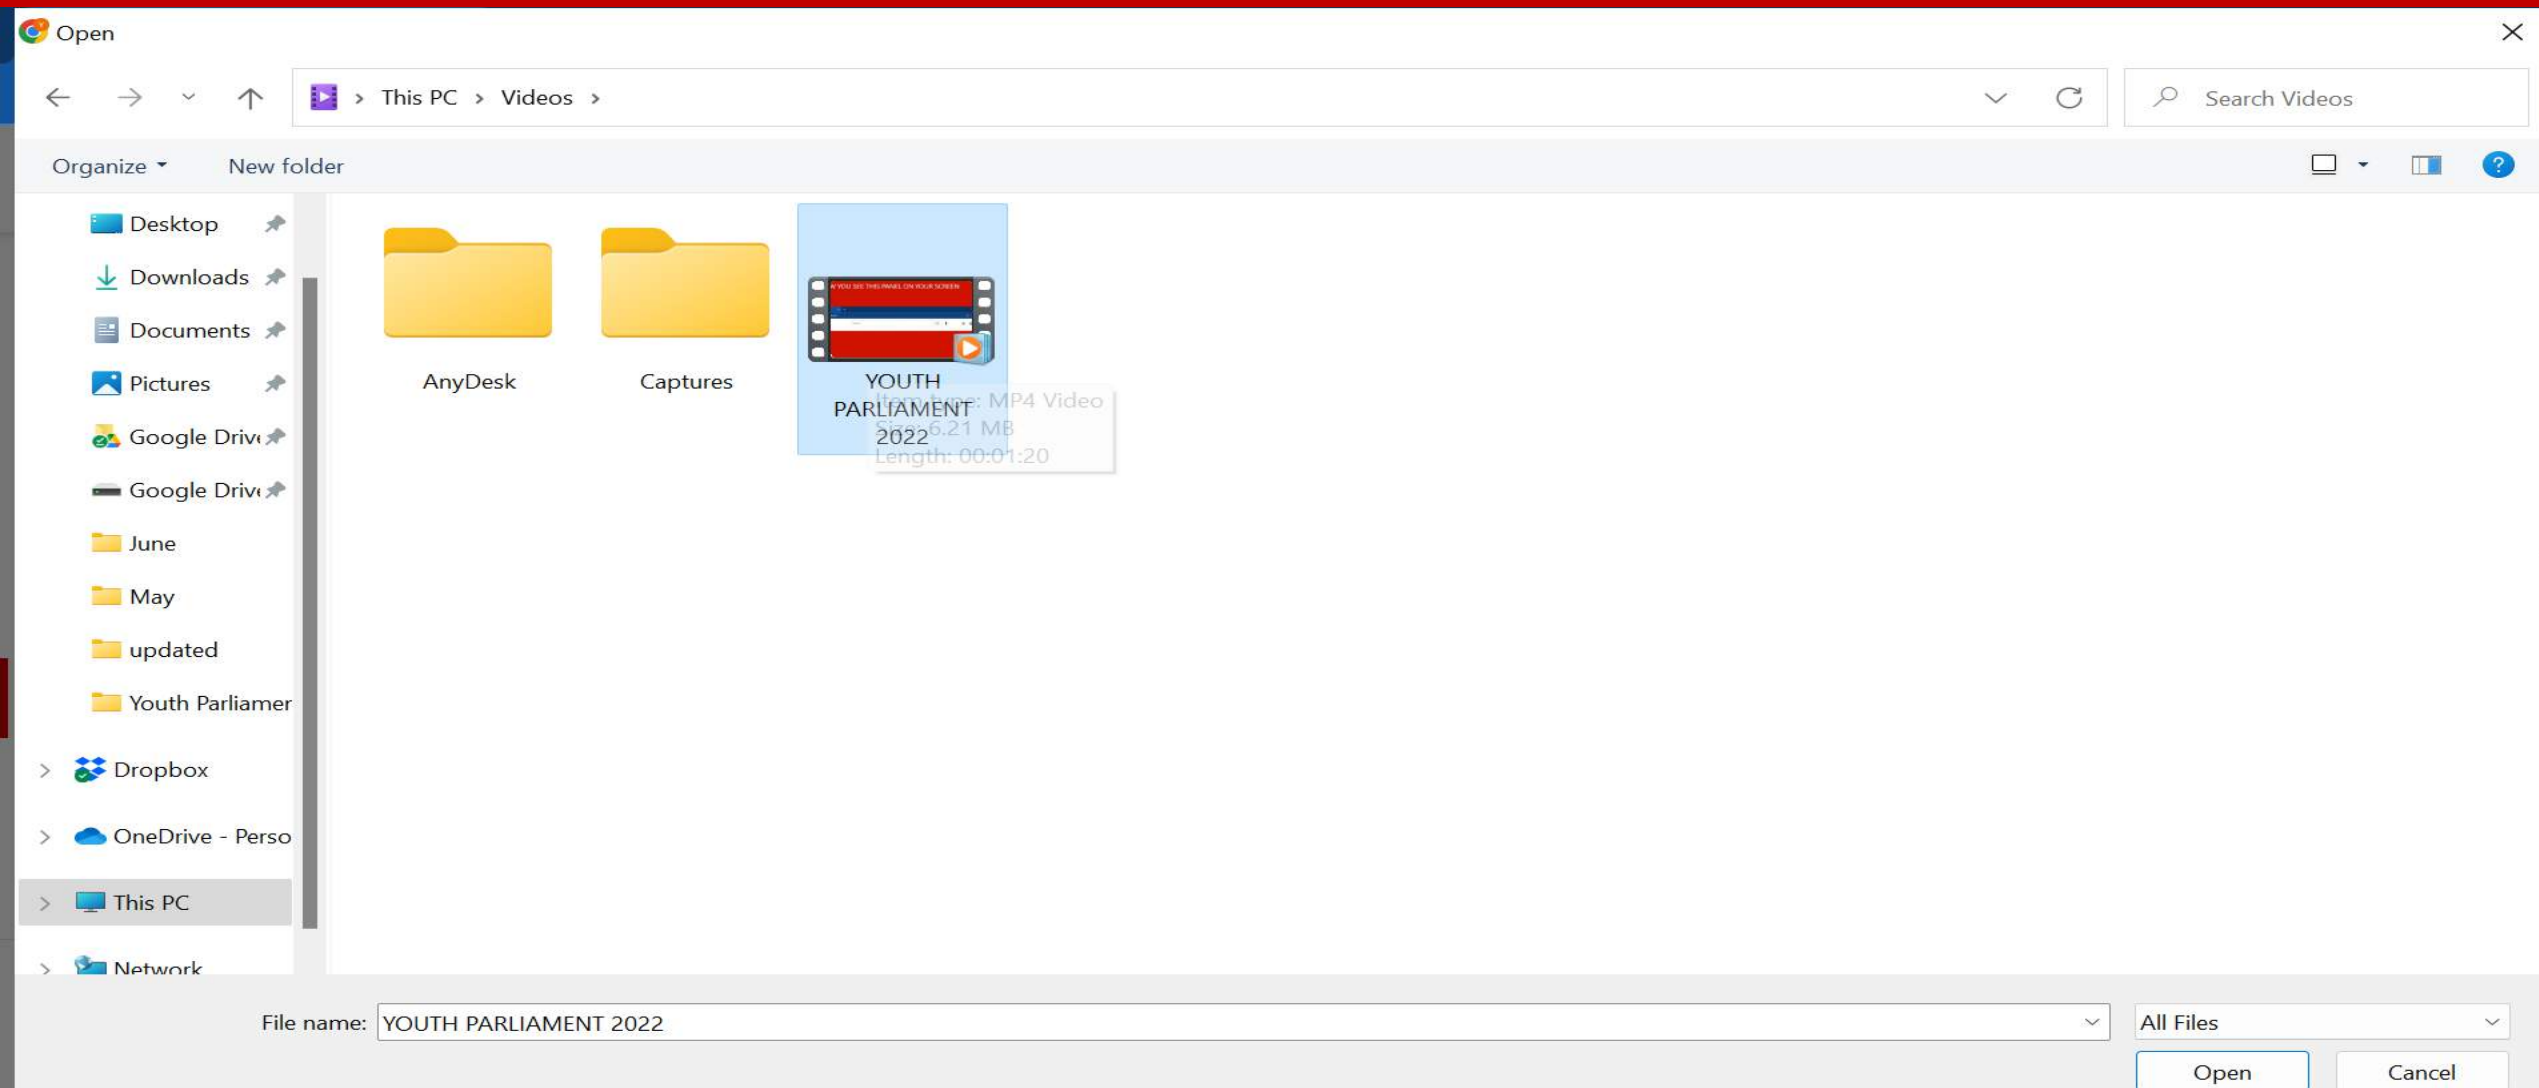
Open

This PC > Videos >

Search Videos

Organize New folder

Desktop
Downloads
Documents
Pictures
Google Driv
Google Driv
June
May
updated
Youth Parliamer
Dropbox
OneDrive - Perso
This PC
Network

AnyDesk

Captures

YOUTH PARLIAMENT 2022

Item type: MP4 Video
Size: 6.21 MB
Length: 00:01:20

File name: YOUTH PARLIAMENT 2022

All Files

Open

Cancel